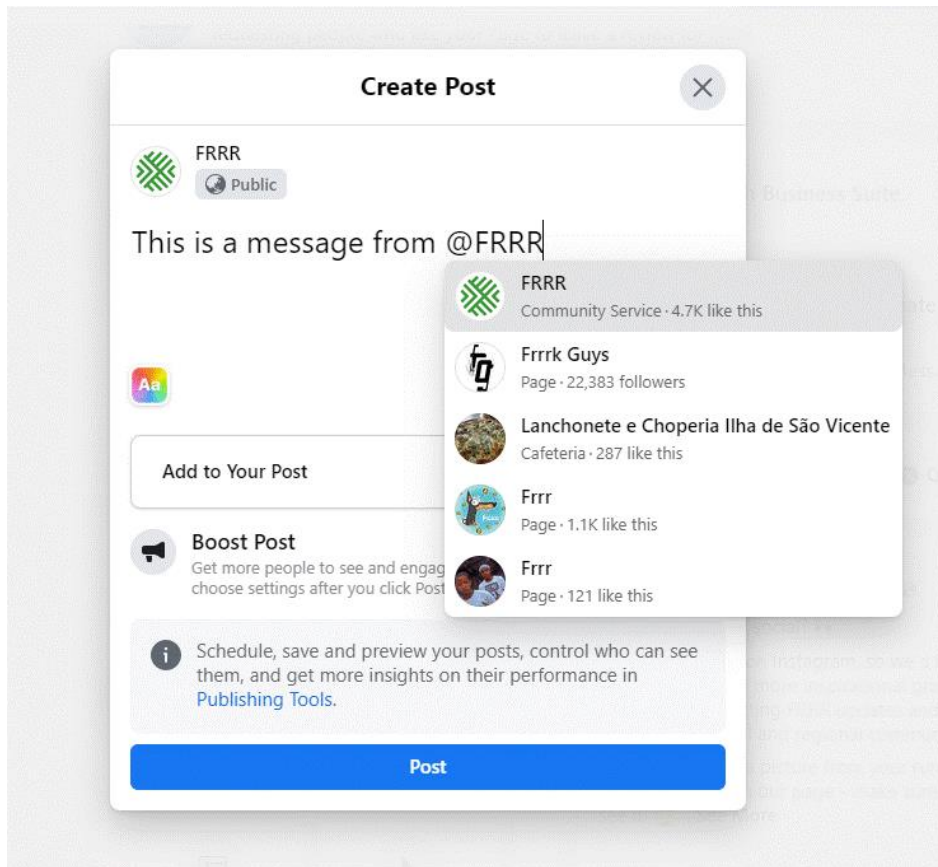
Create Post

FRRR
Public

This is a message from @FRRR

FRRR
Community Service · 4.7K like this

Frrrk Guys
Page · 22,383 followers

Lanchonete e Choperia Ilha de São Vicente
Cafeteria · 287 like this

Frrr
Page · 1.1K like this

Frrr
Page · 121 like this

Aa

Add to Your Post

Boost Post
Get more people to see and engag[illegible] choose settings after you click Post

Schedule, save and preview your posts, control who can see them, and get more insights on their performance in Publishing Tools.

Post